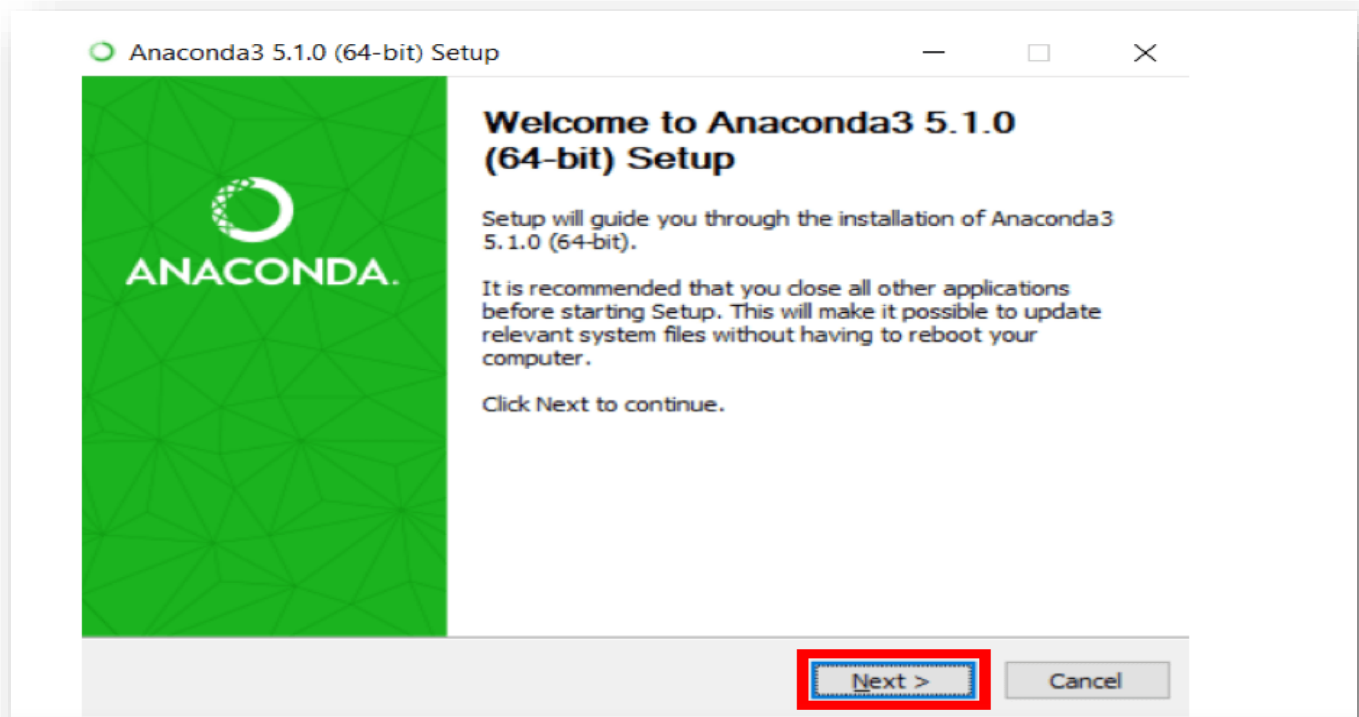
Anaconda3 5.1.0 (64-bit) Setup

ANACONDA.

Welcome to Anaconda3 5.1.0 (64-bit) Setup

Setup will guide you through the installation of Anaconda3 5.1.0 (64-bit).

It is recommended that you close all other applications before starting Setup. This will make it possible to update relevant system files without having to reboot your computer.

Click Next to continue.

Next >

Cancel